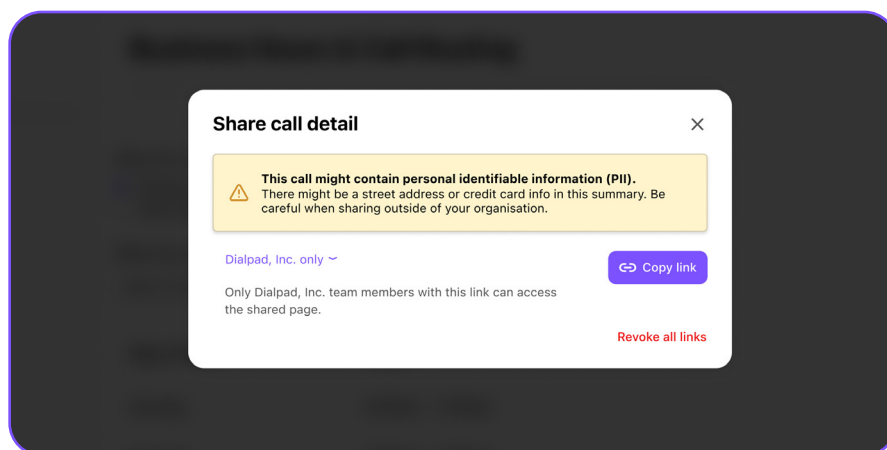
Share call detail

×

This call might contain personal identifiable information (PII).
There might be a street address or credit card info in this summary. Be careful when sharing outside of your organisation.

Dialpad, Inc. only

Copy link

Only Dialpad, Inc. team members with this link can access the shared page.

Revoke all links